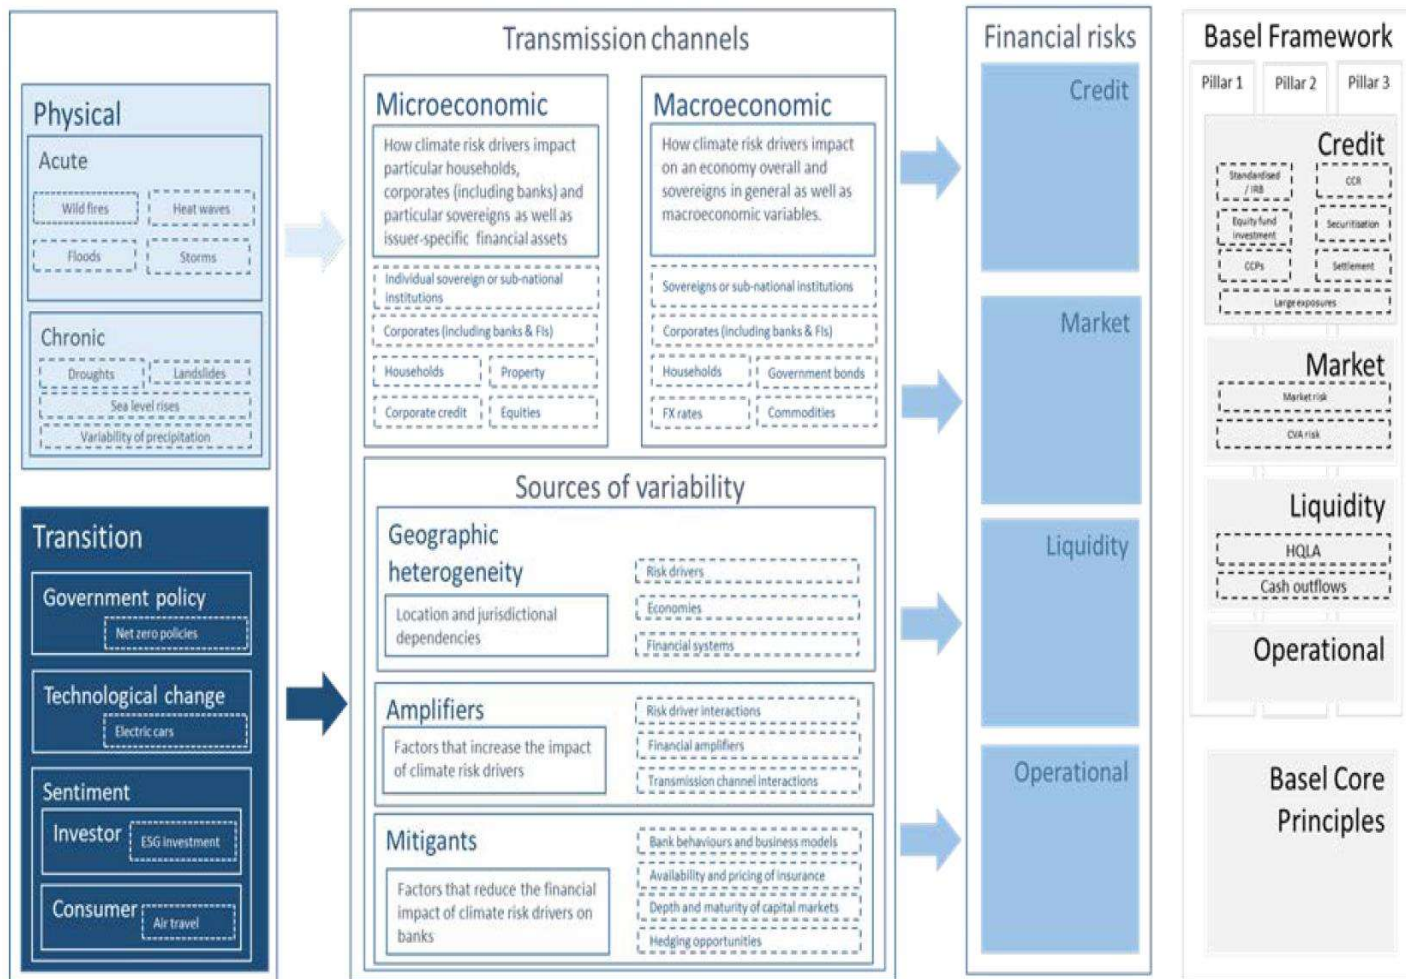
Physical

Acute

Wild fires

Heat waves

Floods

Storms

Chronic

Droughts

Landslides

Sea level rises

Variability of precipitation

Transition

Government policy

Net zero policies

Technological change

Electric cars

Sentiment

Investor

ESG investment

Consumer

Air travel

Transmission channels

Microeconomic

How climate risk drivers impact particular households, corporates (including banks) and particular sovereigns as well as issuer-specific financial assets

Individual sovereign or sub-national institutions

Corporates (including banks & FIs)

Households

Property

Corporate credit

Equities

Macroeconomic

How climate risk drivers impact on an economy overall and sovereigns in general as well as macroeconomic variables.

Sovereigns or sub-national institutions

Corporates (including banks & FIs)

Households

Government bonds

FX rates

Commodities

Sources of variability

Geographic heterogeneity

Location and jurisdictional dependencies

Risk drivers

Economies

Financial systems

Amplifiers

Factors that increase the impact of climate risk drivers

Risk driver interactions

Financial amplifiers

Transmission channel interactions

Mitigants

Factors that reduce the financial impact of climate risk drivers on banks

Bank behaviours and business models

Availability and pricing of insurance

Depth and maturity of capital markets

Hedging opportunities

Financial risks

Credit

Market

Liquidity

Operational

Basel Framework

Pillar 1

Pillar 2

Pillar 3

Credit

Standardised / IRB

CCR

Equity fund investment

Securitisation

CCPs

Settlement

Large exposures

Market

Market risk

CVA risk

Liquidity

HQLA

Cash outflows

Operational

Basel Core Principles